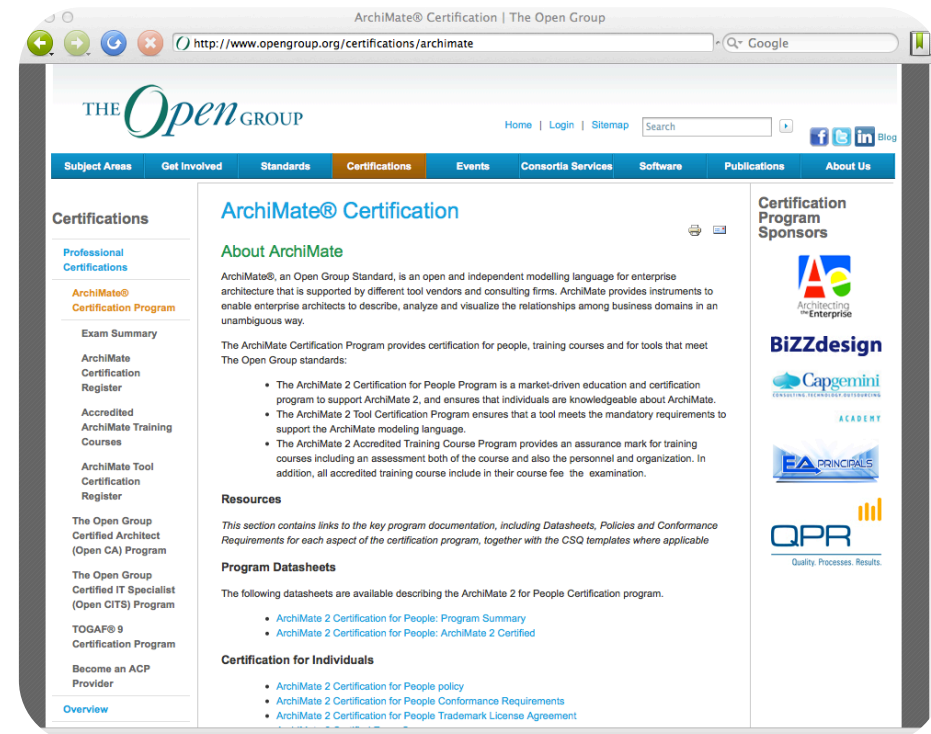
ArchiMate® Certification | The Open Group

http://www.opengroup.org/certifications/archimate

Google

THE Open GROUP

Home | Login | Sitemap

Search

Blog

Subject Areas | Get Involved | Standards | Certifications | Events | Consortia Services | Software | Publications | About Us

Certifications

Professional Certifications

ArchiMate® Certification Program

Exam Summary

ArchiMate Certification Register

Accredited ArchiMate Training Courses

ArchiMate Tool Certification Register

The Open Group Certified Architect (Open CA) Program

The Open Group Certified IT Specialist (Open CITS) Program

TOGAF® 9 Certification Program

Become an ACP Provider

Overview

ArchiMate® Certification

About ArchiMate

ArchiMate®, an Open Group Standard, is an open and independent modelling language for enterprise architecture that is supported by different tool vendors and consulting firms. ArchiMate provides instruments to enable enterprise architects to describe, analyze and visualize the relationships among business domains in an unambiguous way.

The ArchiMate Certification Program provides certification for people, training courses and for tools that meet The Open Group standards:

- The ArchiMate 2 Certification for People Program is a market-driven education and certification program to support ArchiMate 2, and ensures that individuals are knowledgeable about ArchiMate.
- The ArchiMate 2 Tool Certification Program ensures that a tool meets the mandatory requirements to support the ArchiMate modeling language.
- The ArchiMate 2 Accredited Training Course Program provides an assurance mark for training courses including an assessment both of the course and also the personnel and organization. In addition, all accredited training course include in their course fee the examination.

Resources

This section contains links to the key program documentation, including Datasheets, Policies and Conformance Requirements for each aspect of the certification program, together with the CSQ templates where applicable

Program Datasheets

The following datasheets are available describing the ArchiMate 2 for People Certification program.

- ArchiMate 2 Certification for People: Program Summary
- ArchiMate 2 Certification for People: ArchiMate 2 Certified

Certification for Individuals

- ArchiMate 2 Certification for People policy
- ArchiMate 2 Certification for People Conformance Requirements
- ArchiMate 2 Certification for People Trademark License Agreement

Certification Program Sponsors

Architecting the Enterprise

BiZZdesign

Capgemini
CONSULTING.TECHNOLOGY.OUTSOURCING
ACADEMY

EA PRINCIPALS

QPR
Quality. Processes. Results.